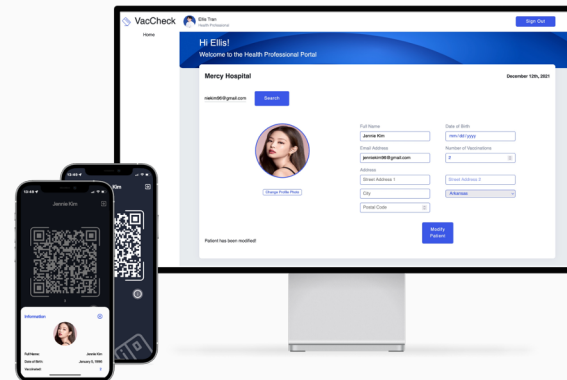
VacCheck

Ellis Tran
Health Professional

Sign Out

Home

Hi Ellis!
Welcome to the Health Professional Portal

Mercy Hospital

December 12th, 2021

mekim99@gmail.com

Search

Change Profile Photo

Full Name
Jennie Kim

Date of Birth
mm/dd/yyyy

Email Address
jenniekim99@gmail.com

Number of Vaccinations
2

Address
Street Address 1

Street Address 2

City

Arkansas

Postal Code

Modify Patient

Patient has been modified!

12:49

Jennie Kim

Information

Full Name: Jennie Kim
Date of Birth: January 5, 1996
Vaccinated: 2

12:49

Kim